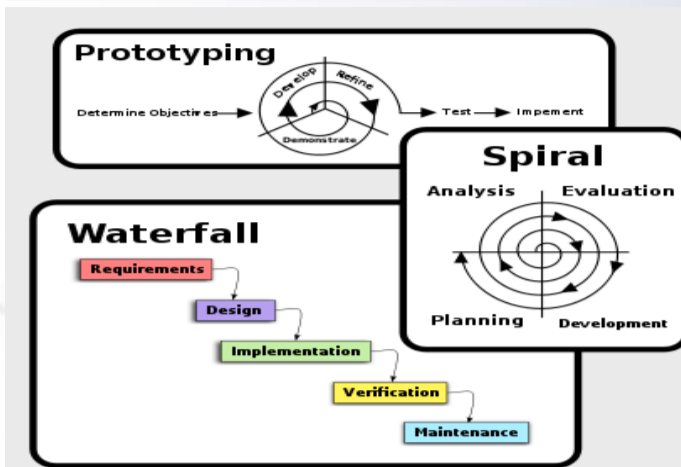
Prototyping

Determine Objectives

Develop

Refine

Demonstrate

Test

Impement

Spiral

Analysis

Evaluation

Planning

Development

Waterfall

Requirements

Design

Implementation

Verification

Maintenance